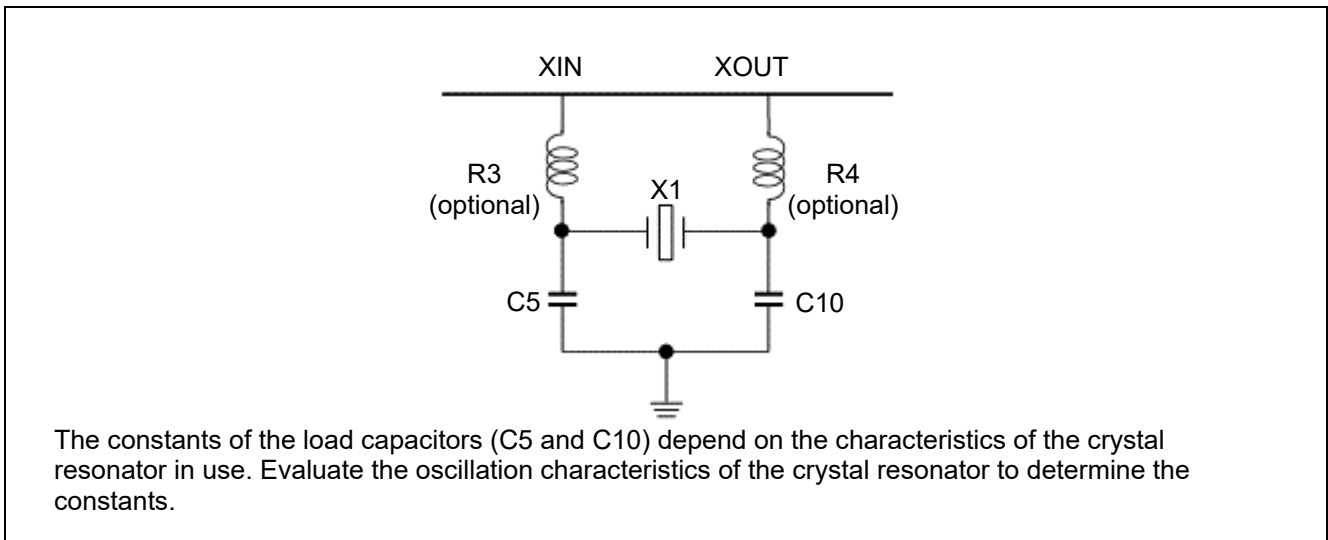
XIN

XOUT

R3
(optional)

X1

R4
(optional)

C5

C10

The constants of the load capacitors (C5 and C10) depend on the characteristics of the crystal resonator in use. Evaluate the oscillation characteristics of the crystal resonator to determine the constants.